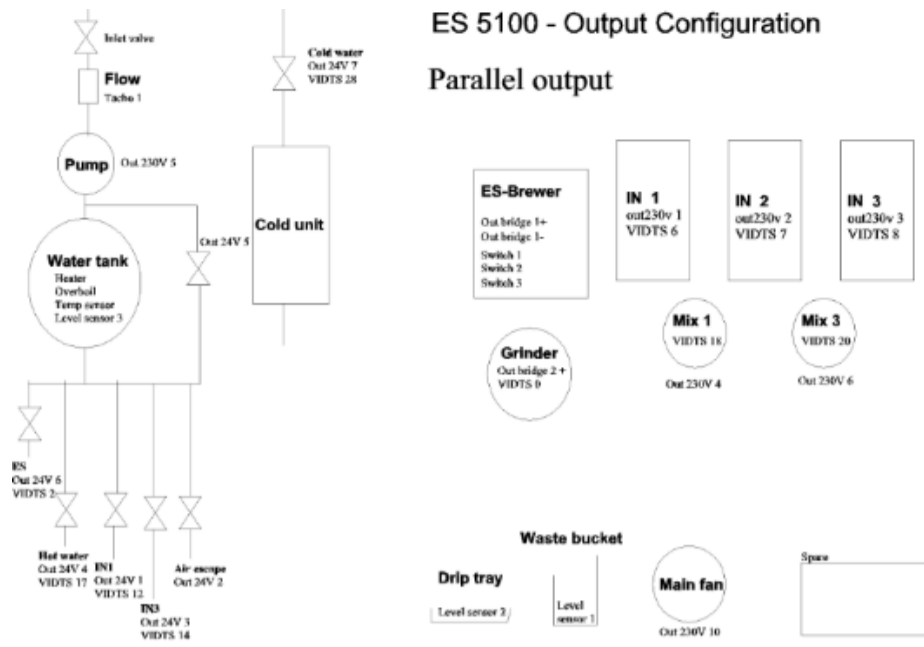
ES 5100 - Output Configuration

Parallel output

Inlet valve

Flow
Tacho 1

Pump Out 230V 5

Cold water
Out 24V 7
VIDTS 28

Cold unit

Out 24V 5

Water tank
Heater
Overboil
Temp sensor
Level sensor 3

ES
Out 24V 6
VIDTS 2

Hot water
Out 24V 4
VIDTS 17

IN1
Out 24V 1
VIDTS 12

IN3
Out 24V 3
VIDTS 14

Air escape
Out 24V 2

ES-Brewer
Out bridge 1+
Out bridge 1-
Switch 1
Switch 2
Switch 3

IN 1
out230v 1
VIDTS 6

IN 2
out230v 2
VIDTS 7

IN 3
out230v 3
VIDTS 8

Grinder
Out bridge 2 +
VIDTS 0

Mix 1
VIDTS 18
Out 230V 4

Mix 3
VIDTS 20
Out 230V 6

Waste bucket

Drip tray
Level sensor 2

Level sensor 1

Main fan
Out 230V 10

Spare